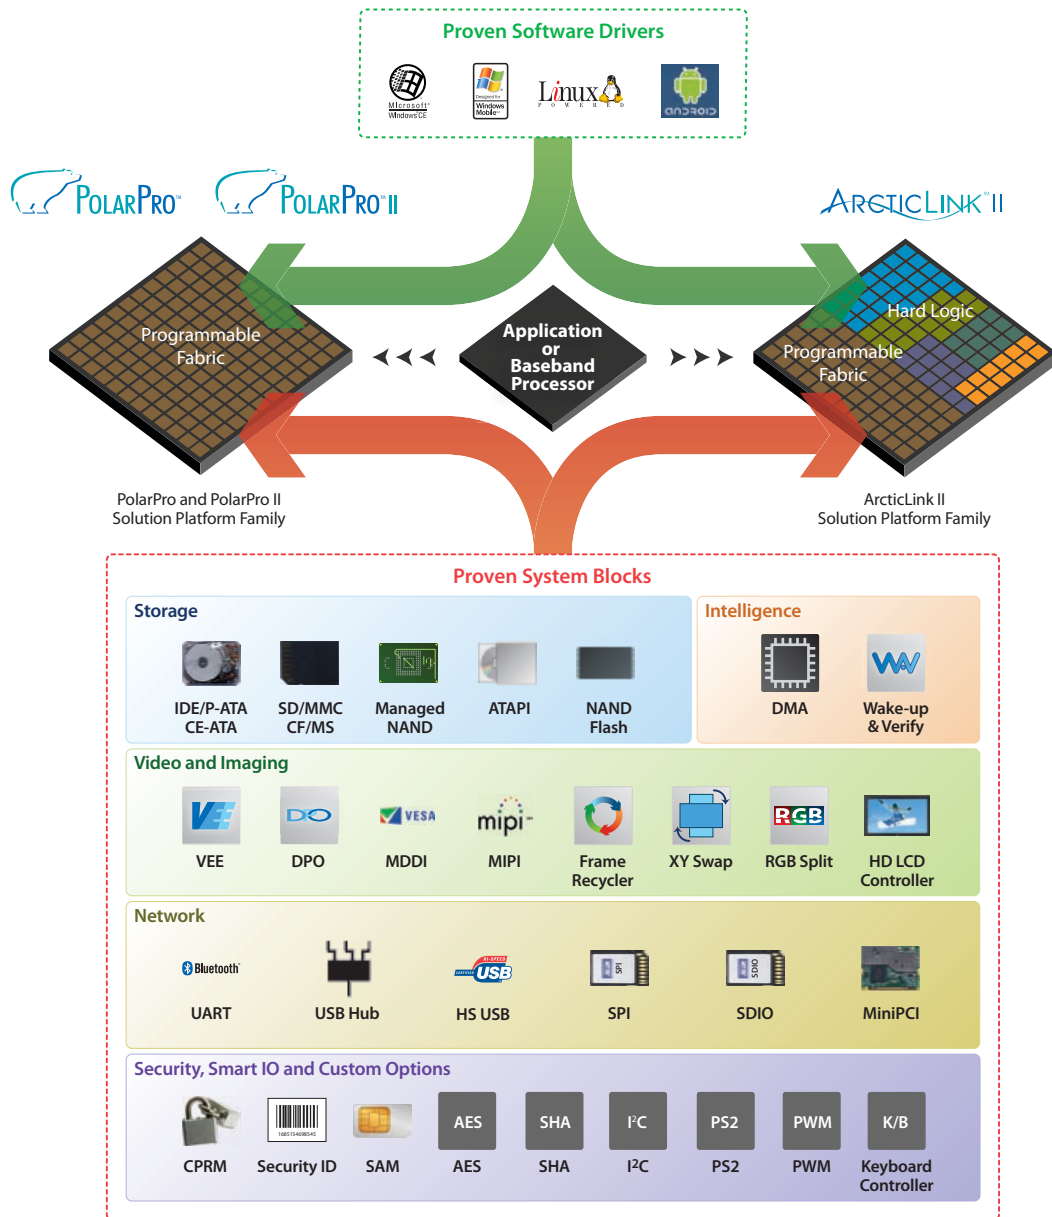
Proven Software Drivers

Microsoft Windows CE

Designed for Windows Mobile

Linux POWERED

android

POLARPRO

POLARPRO II

ARCTICLINK II

Programmable Fabric

Application or Baseband Processor

Hard Logic

Programmable Fabric

PolarPro and PolarPro II Solution Platform Family

ArcticLink II Solution Platform Family

Proven System Blocks

Storage

IDE/P-ATA CE-ATA

SD/MMC CF/MS

Managed NAND

ATAPI

NAND Flash

Intelligence

DMA

Wake-up & Verify

Video and Imaging

VEE

DPO

VESA

MDDI

mipi

MIPI

Frame Recycler

XY Swap

RGB

RGB Split

HD LCD Controller

Network

Bluetooth

UART

USB Hub

HI-SPEED USB

HS USB

SPI

SPI

SDIO

SDIO

MiniPCI

Security, Smart IO and Custom Options

CPRM

1685154698545

Security ID

SAM

AES

AES

SHA

SHA

I²C

I²C

PS2

PS2

PWM

PWM

K/B

Keyboard Controller